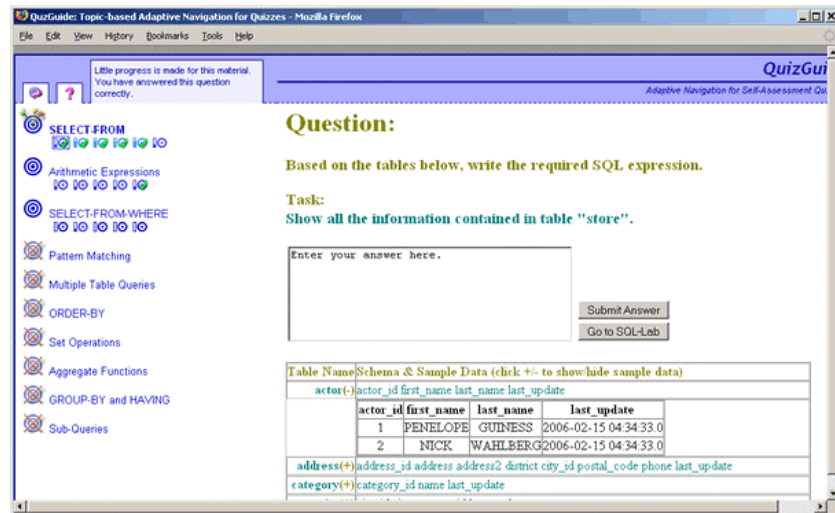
QuizGuide: Topic-based Adaptive Navigation for Quizzes - Mozilla Firefox

File Edit View History Bookmarks Tools Help

?

Little progress is made for this material. You have answered this question correctly.

QuizGui

Adaptive Navigation for Self-Assessment Qu

SELECT-FROM

Arithmetic Expressions

SELECT-FROM-WHERE

Pattern Matching

Multiple Table Queries

ORDER-BY

Set Operations

Aggregate Functions

GROUP-BY and HAVING

Sub-Queries

Question:

Based on the tables below, write the required SQL expression.

Task:
Show all the information contained in table "store".

Enter your answer here.

Submit Answer

Go to SQL-Lab

| Table Name | Schema & Sample Data (click +/- to show/hide sample data) |
|---|---|
| actor(-) | actor_id first_name last_name last_update |
| address(+) | address_id address address2 district city_id postal_code phone last_update |
| category(+) | category_id name last_update |

| actor_id | first_name | last_name | last_update |
|---|---|---|---|
| 1 | PENELOPE | GUINESS | 2006-02-15 04:34:33.0 |
| 2 | NICK | WAHLBERG | 2006-02-15 04:34:33.0 |